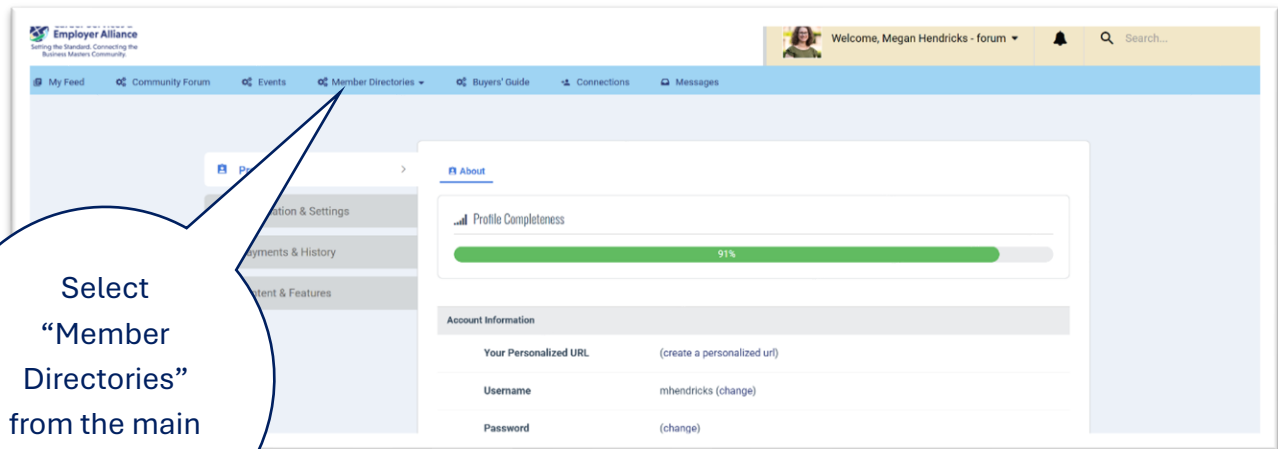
Employer Alliance
Setting the Standard. Connecting the Business Masters Community.

Welcome, Megan Hendricks - forum

Search...

My Feed
Community Forum
Events
Member Directories
Buyers' Guide
Connections
Messages

Pr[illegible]
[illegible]ation & Settings
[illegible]ayments & History
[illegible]tent & Features

About

Profile Completeness

91%

Account Information

| | |
|---|---|
| Your Personalized URL | (create a personalized url) |
| Username | mhendricks (change) |
| Password | (change) |

Select “Member Directories” from the main